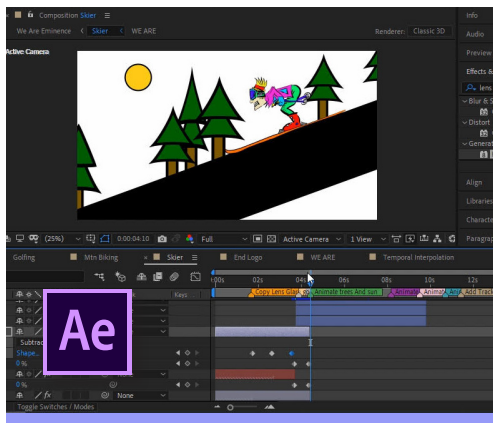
Composition Skier
We Are Eminence < Skier < WE ARE
Renderer: Classic 3D
Active Camera
Info
Audio
Preview
Effects &
lens
Blur &
Distort
Generat
Align
Libraries
Characte
Paragrap
(25%) 0:00:04:10 Full Active Camera 1 View
Golfing
Mtn Biking
Skier
End Logo
WE ARE
Temporal Interpolation
Keys
00s 02s 04s 06s 08s 10s 12s
Copy Lens Glare
Animate Trees And sun
Animat
Anima
Ani
Add Trac
Ae
Subtrac
Shape
0%
0%
None
Toggle Switches / Modes